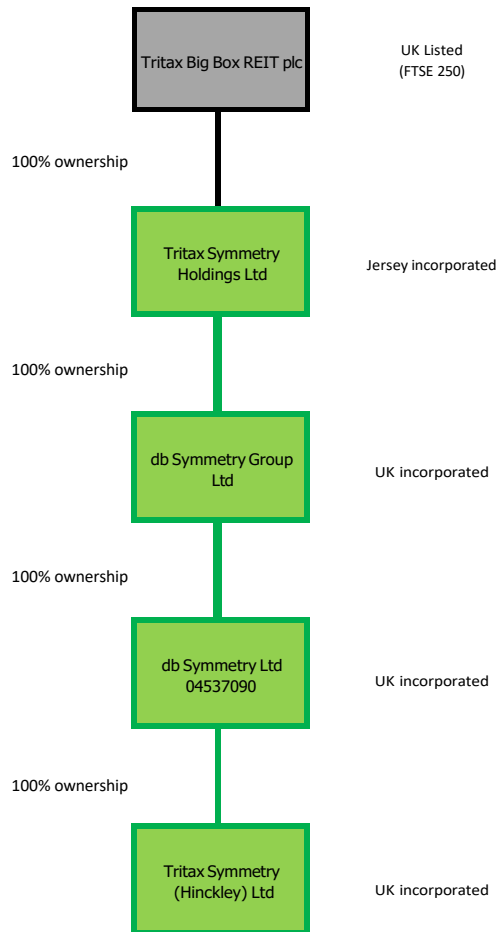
Tritax Big Box REIT plc

UK Listed
(FTSE 250)

100% ownership

Tritax Symmetry Holdings Ltd

Jersey incorporated

100% ownership

db Symmetry Group Ltd

UK incorporated

100% ownership

db Symmetry Ltd
04537090

UK incorporated

100% ownership

Tritax Symmetry (Hinckley) Ltd

UK incorporated